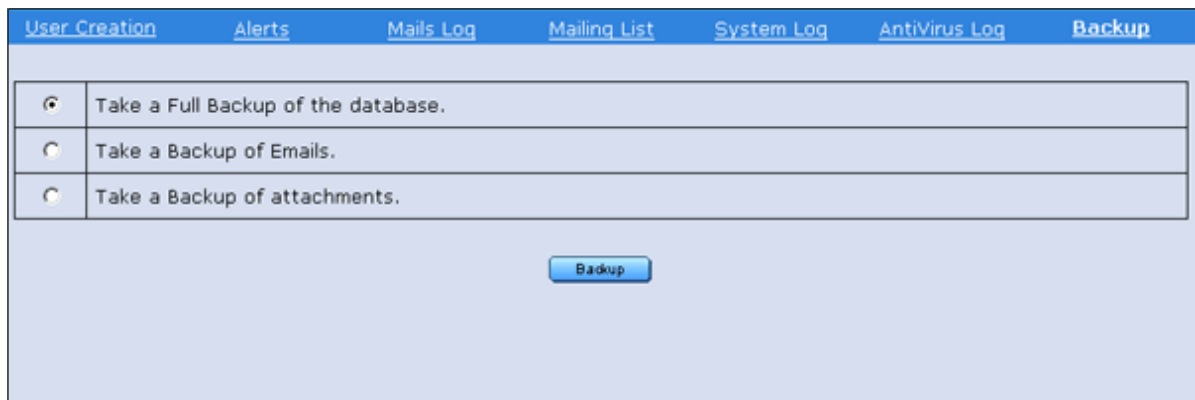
User Creation Alerts Mails Log Mailing List System Log AntiVirus Log Backup

| | |
|---|---|
| ◉ | Take a Full Backup of the database. |
| ○ | Take a Backup of Emails. |
| ○ | Take a Backup of attachments. |

Backup